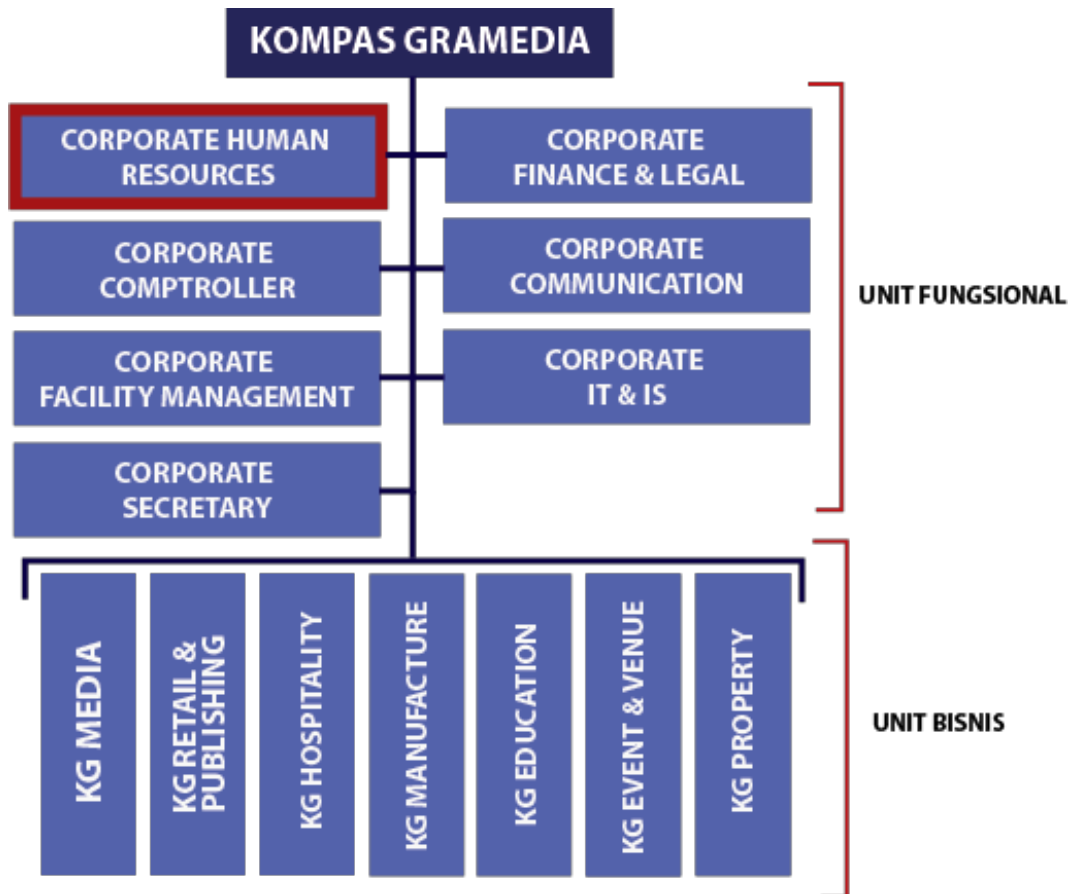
KOMPAS GRAMEDIA

CORPORATE HUMAN RESOURCES

CORPORATE FINANCE & LEGAL

CORPORATE COMPTROLLER

CORPORATE COMMUNICATION

CORPORATE FACILITY MANAGEMENT

CORPORATE IT & IS

CORPORATE SECRETARY

UNIT FUNGSIONAL

KG MEDIA

KG RETAIL & PUBLISHING

KG HOSPITALITY

KG MANUFACTURE

KG EDUCATION

KG EVENT & VENUE

KG PROPERTY

UNIT BISNIS